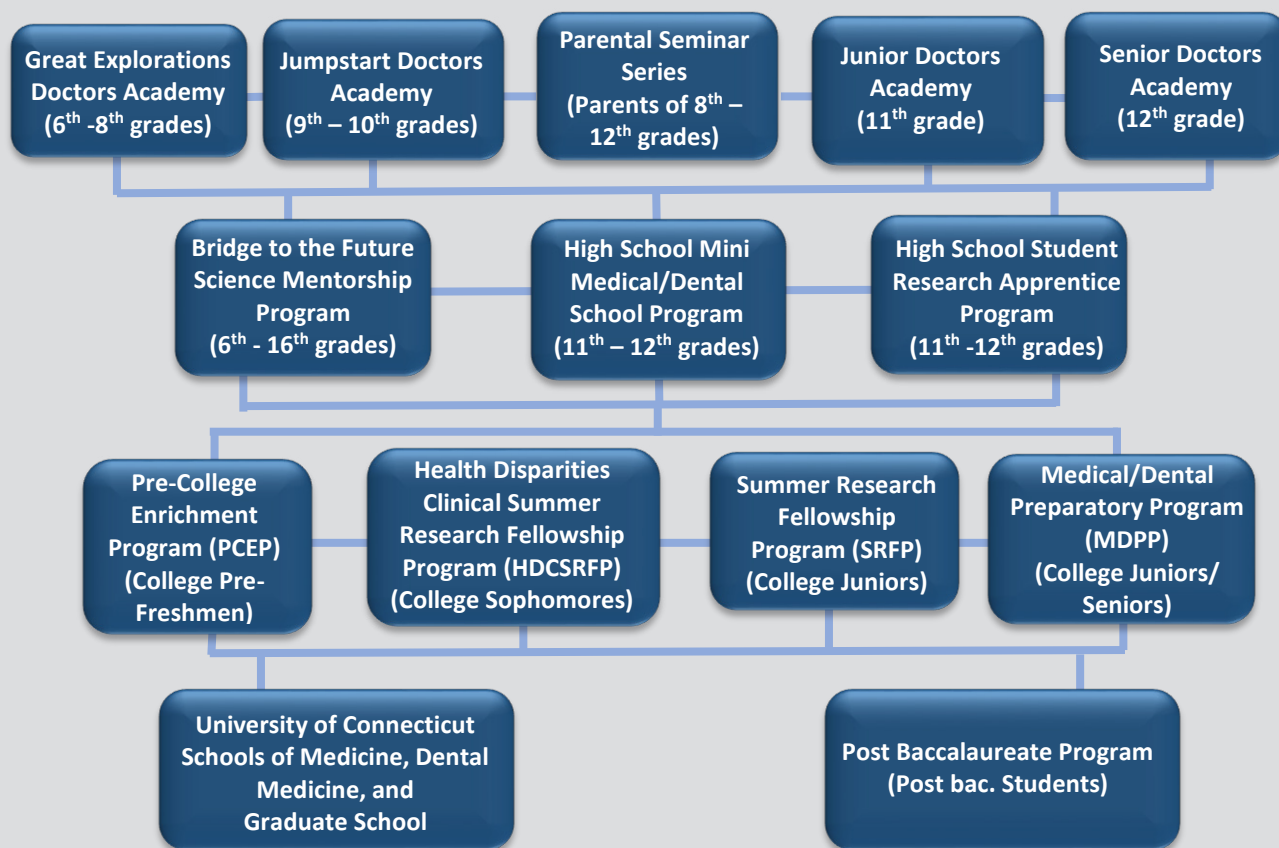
Great Explorations Doctors Academy ($6^{th}$ -$8^{th}$ grades)

Jumpstart Doctors Academy ($9^{th}$ – $10^{th}$ grades)

Parental Seminar Series (Parents of $8^{th}$ – $12^{th}$ grades)

Junior Doctors Academy ($11^{th}$ grade)

Senior Doctors Academy ($12^{th}$ grade)

Bridge to the Future Science Mentorship Program ($6^{th}$ - $16^{th}$ grades)

High School Mini Medical/Dental School Program ($11^{th}$ – $12^{th}$ grades)

High School Student Research Apprentice Program ($11^{th}$ -$12^{th}$ grades)

Pre-College Enrichment Program (PCEP) (College Pre-Freshmen)

Health Disparities Clinical Summer Research Fellowship Program (HDCSRFP) (College Sophomores)

Summer Research Fellowship Program (SRFP) (College Juniors)

Medical/Dental Preparatory Program (MDPP) (College Juniors/ Seniors)

University of Connecticut Schools of Medicine, Dental Medicine, and Graduate School

Post Baccalaureate Program (Post bac. Students)